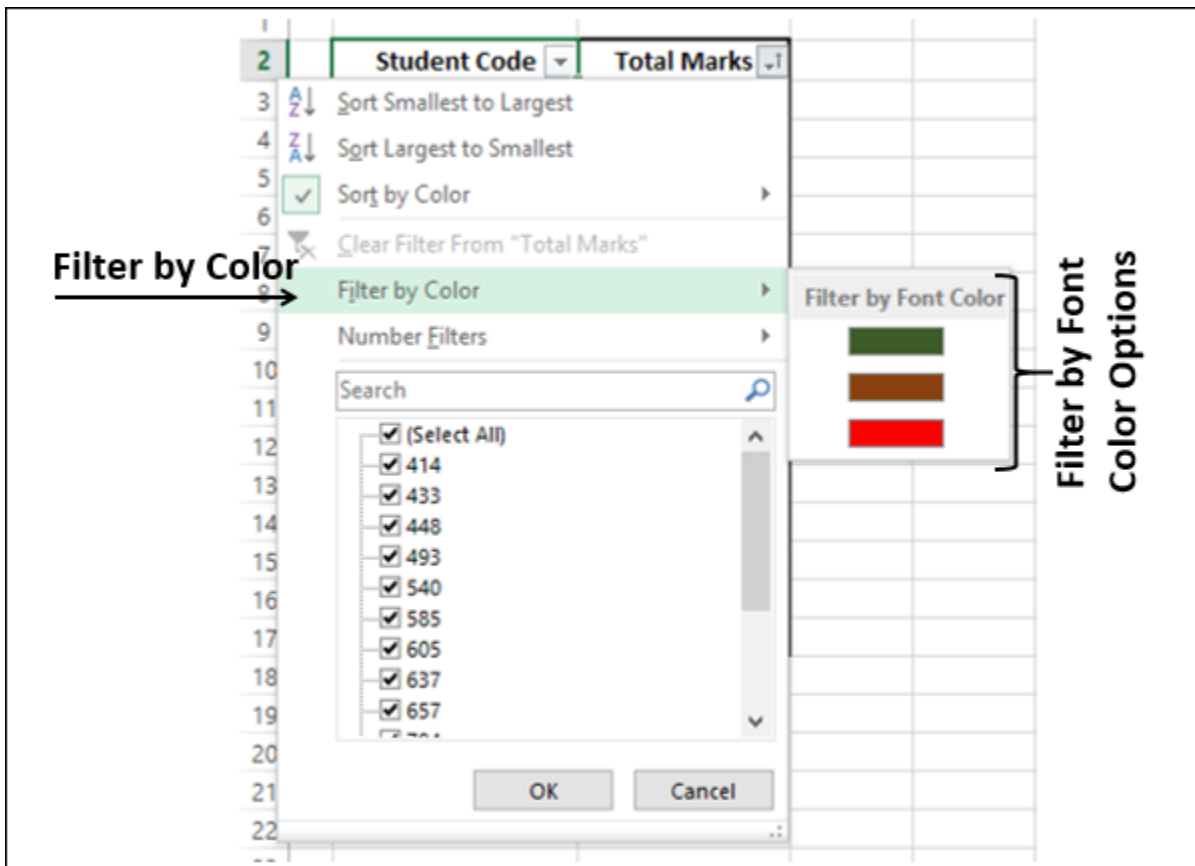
1
2 Student Code Total Marks
3 Sort Smallest to Largest
4 Sort Largest to Smallest
5 Sort by Color
6
7 Clear Filter From "Total Marks"
Filter by Color
8 Filter by Color
Filter by Font Color
9 Number Filters
10
Search
11
(Select All)
12
414
13
433
14
448
15
493
16
540
17
585
605
18
637
19
657
20
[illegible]
21
OK
Cancel
22

Filter by Font Color Options